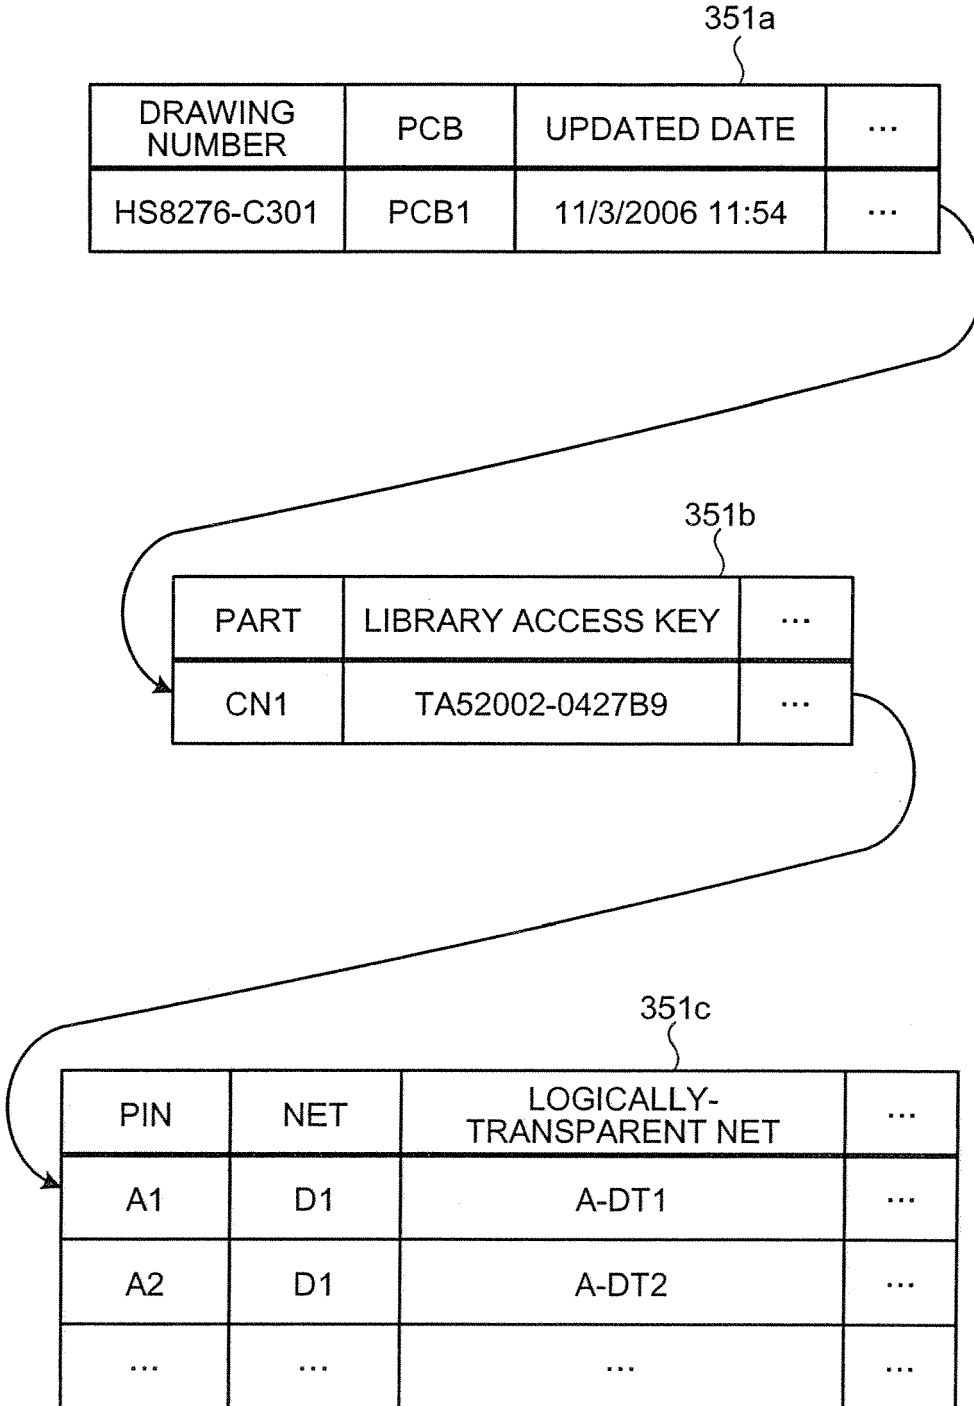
351a

| DRAWING NUMBER | PCB | UPDATED DATE | … |
|---|---|---|---|
| HS8276-C301 | PCB1 | 11/3/2006 11:54 | … |

351b

| PART | LIBRARY ACCESS KEY | … |
|---|---|---|
| CN1 | TA52002-0427B9 | … |

351c

| PIN | NET | LOGICALLY-TRANSPARENT NET | … |
|---|---|---|---|
| A1 | D1 | A-DT1 | … |
| A2 | D1 | A-DT2 | … |
| … | … | … | … |